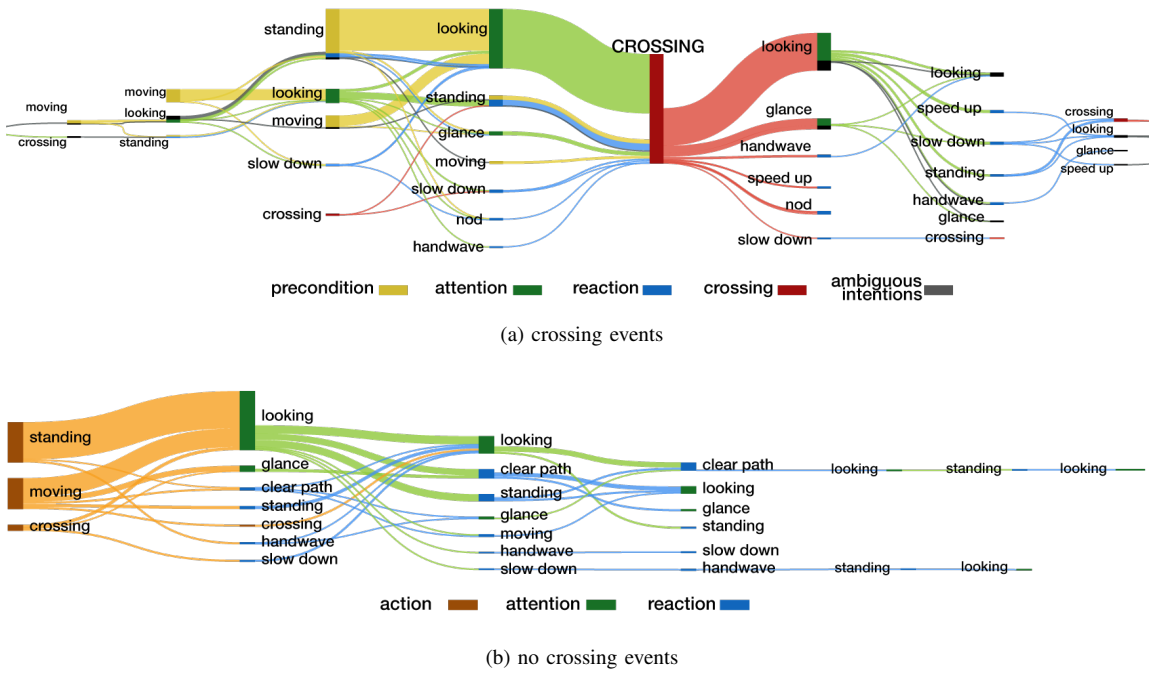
standing
looking
CROSSING
looking
moving
looking
looking
moving
standing
looking
moving
glance
crossing
standing
speed up
crossing
looking
slow down
glance
handwave
slow down
glance
moving
standing
speed up
slow down
speed up
handwave
crossing
nod
glance
nod
slow down
crossing
handwave

precondition
attention
reaction
crossing
ambiguous intentions

(a) crossing events

looking
standing
looking
glance
clear path
clear path
looking
standing
looking
moving
clear path
standing
looking
standing
glance
crossing
crossing
moving
standing
handwave
handwave
slow down
slow down
slow down
handwave
standing
looking

action
attention
reaction

(b) no crossing events